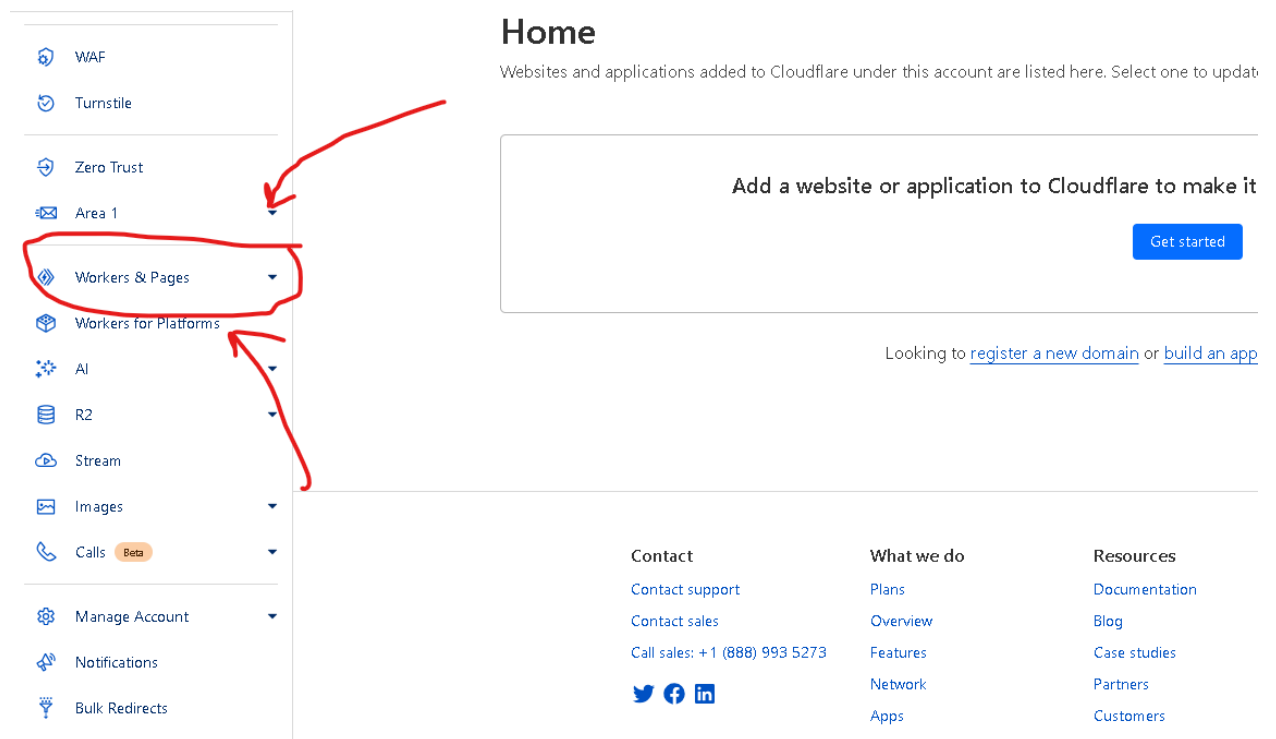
WAF
Turnstile
Zero Trust
Area 1
Workers & Pages
Workers for Platforms
AI
R2
Stream
Images
Calls Beta
Manage Account
Notifications
Bulk Redirects

Home
Websites and applications added to Cloudflare under this account are listed here. Select one to updat

Add a website or application to Cloudflare to make it
Get started

Looking to register a new domain or build an app

Contact
Contact support
Contact sales
Call sales: +1 (888) 993 5273

What we do
Plans
Overview
Features
Network
Apps

Resources
Documentation
Blog
Case studies
Partners
Customers